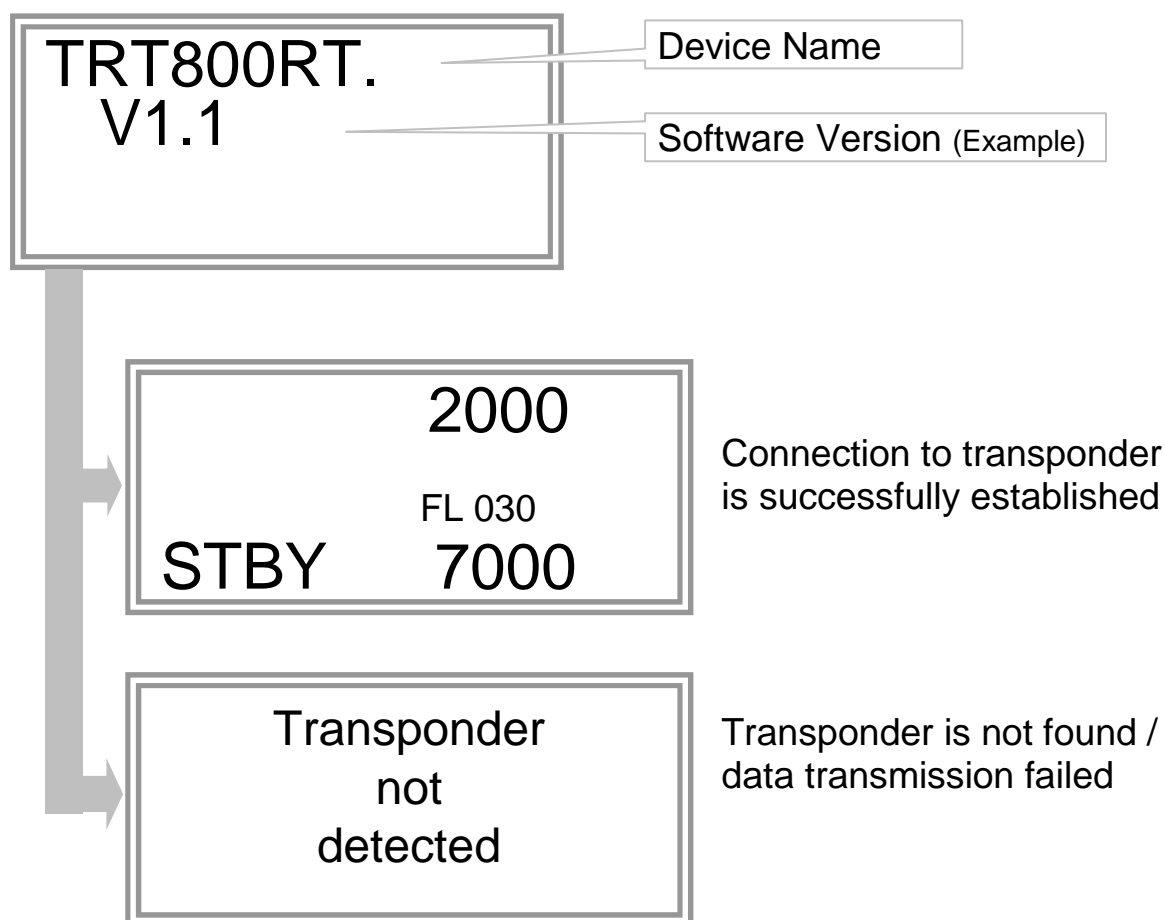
TRT800RT.
V1.1

Device Name

Software Version (Example)

2000

FL 030

STBY 7000

Connection to transponder is successfully established

Transponder
not
detected

Transponder is not found / data transmission failed